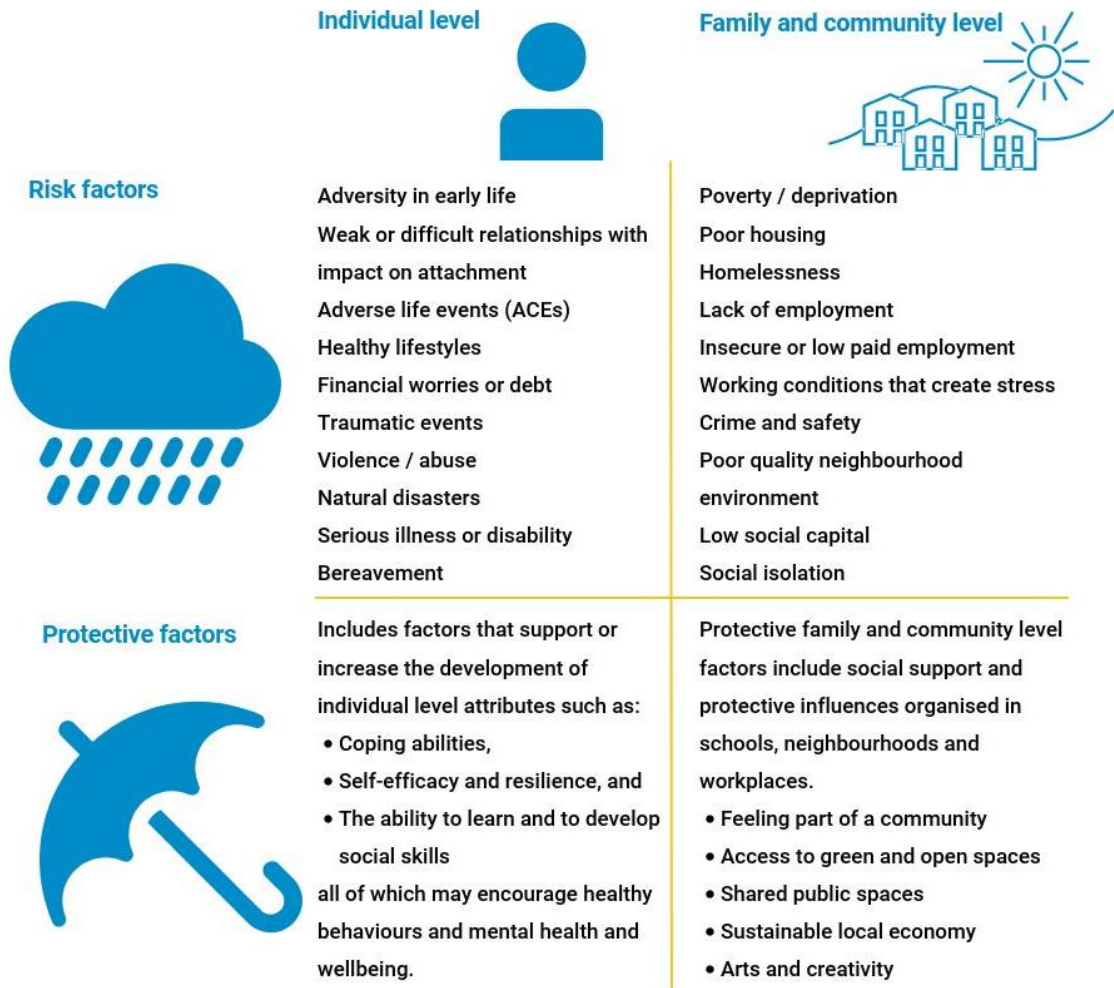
Individual level

Family and community level

Risk factors

Adversity in early life
Weak or difficult relationships with impact on attachment
Adverse life events (ACEs)
Healthy lifestyles
Financial worries or debt
Traumatic events
Violence / abuse
Natural disasters
Serious illness or disability
Bereavement

Poverty / deprivation
Poor housing
Homelessness
Lack of employment
Insecure or low paid employment
Working conditions that create stress
Crime and safety
Poor quality neighbourhood environment
Low social capital
Social isolation

Protective factors

Includes factors that support or increase the development of individual level attributes such as:
• Coping abilities,
• Self-efficacy and resilience, and
• The ability to learn and to develop social skills
all of which may encourage healthy behaviours and mental health and wellbeing.

Protective family and community level factors include social support and protective influences organised in schools, neighbourhoods and workplaces.
• Feeling part of a community
• Access to green and open spaces
• Shared public spaces
• Sustainable local economy
• Arts and creativity